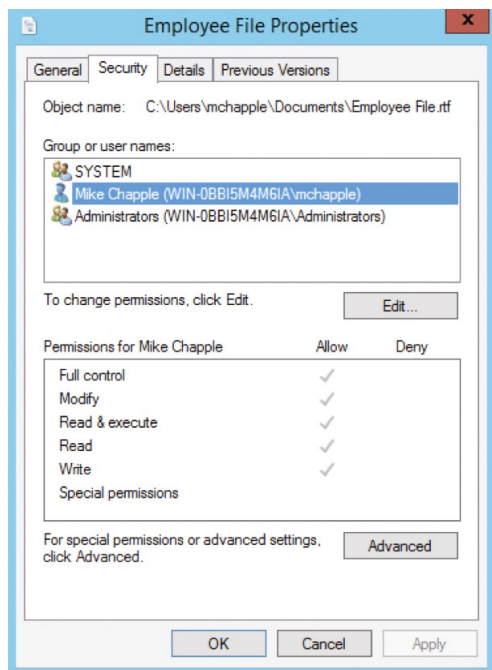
Employee File Properties

General | Security | Details | Previous Versions

Object name: C:\Users\mchapple\Documents\Employee File.rtf

Group or user names:

SYSTEM
Mike Chapple (WIN-0BBI5M4M6IA\mchapple)
Administrators (WIN-0BBI5M4M6IA\Administrators)

To change permissions, click Edit.

Edit...

| Permissions for Mike Chapple | Allow | Deny |
|---|---|---|
| Full control | ✓ | |
| Modify | ✓ | |
| Read & execute | ✓ | |
| Read | ✓ | |
| Write | ✓ | |
| Special permissions | | |

For special permissions or advanced settings, click Advanced.

Advanced

OK Cancel Apply